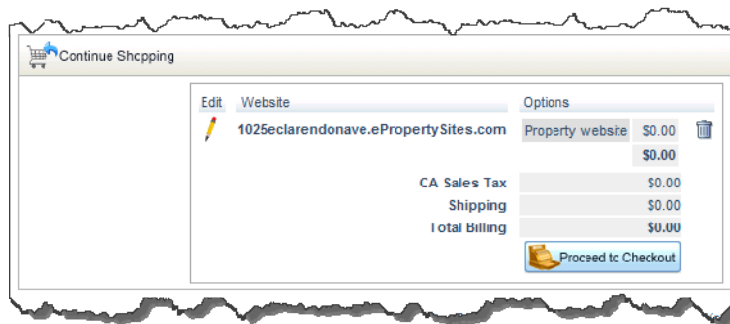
Continue Shopping

| Edit | Website | Options | |
|---|---|---|---|
| | 1025eclarendonave.ePropertySites.com | Property website | $0.00 |
| | | | $0.00 |
| | CA Sales Tax | | $0.00 |
| | Shipping | | $0.00 |
| | Total Billing | | $0.00 |

Proceed to Checkout